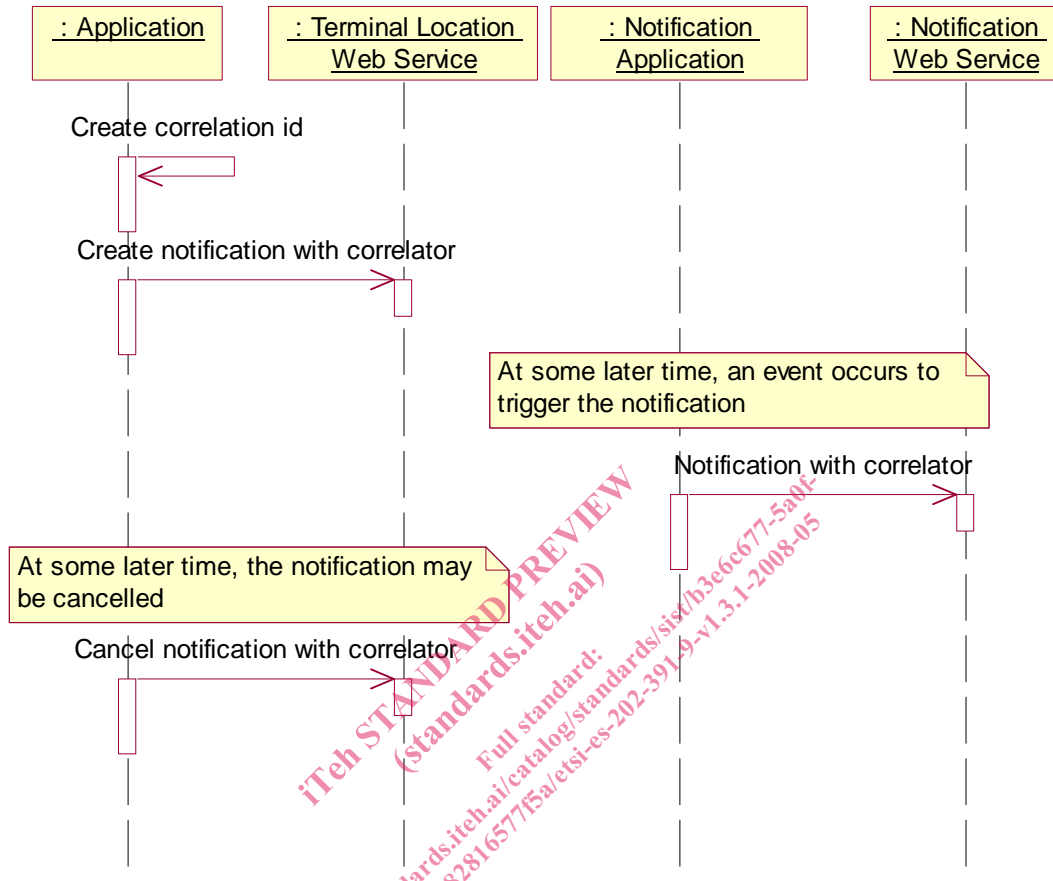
: Application

: Terminal Location Web Service

: Notification Application

: Notification Web Service

Create correlation id

Create notification with correlator

At some later time, an event occurs to trigger the notification

Notification with correlator

At some later time, the notification may be cancelled

Cancel notification with correlator

iTeh STANDARD PREVIEW
(standards.iteh.ai)
Full standard:
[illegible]ards.iteh.ai/catalog/standards/sist/b3e6c677-5a0f-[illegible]28165​77f5a/etsi-es-202-391-9-v1.3.1-2008-05